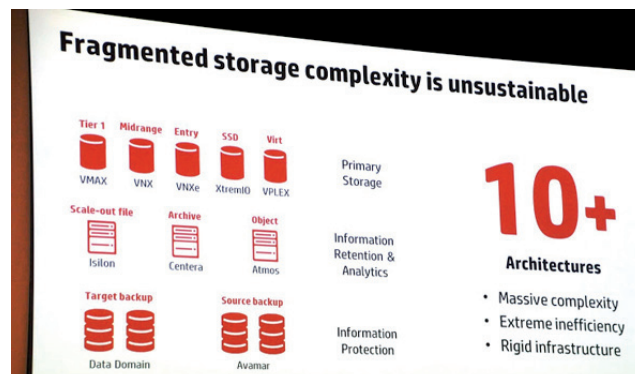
Fragmented storage complexity is unsustainable

Tier 1
VMAX

Midrange
VNX

Entry
VNXe

SSD
XtremIO

Virt
VPLEX

Primary Storage

Scale-out file
Isilon

Archive
Centera

Object
Atmos

Information Retention & Analytics

Target backup
Data Domain

Source backup
Avamar

Information Protection

10+

Architectures

• Massive complexity
• Extreme inefficiency
• Rigid infrastructure